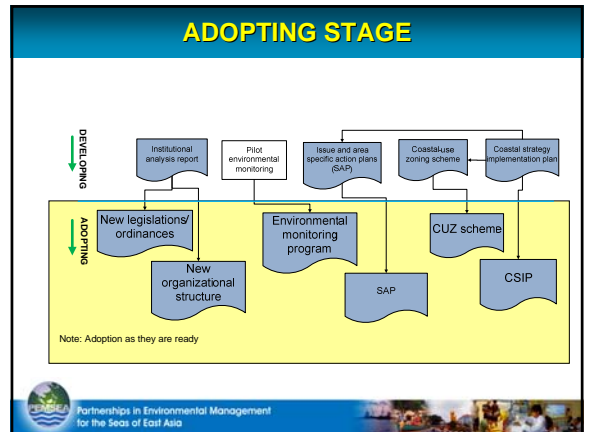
ADOPTING STAGE

DEVELOPING

Institutional analysis report

Pilot environmental monitoring

Issue and area specific action plans (SAP)

Coastal-use zoning scheme

Coastal strategy implementation plan

ADOPTING

New legislations/ ordinances

New organizational structure

Environmental monitoring program

SAP

CUZ scheme

CSIP

Note: Adoption as they are ready

PEMSEA

Partnerships in Environmental Management for the Seas of East Asia